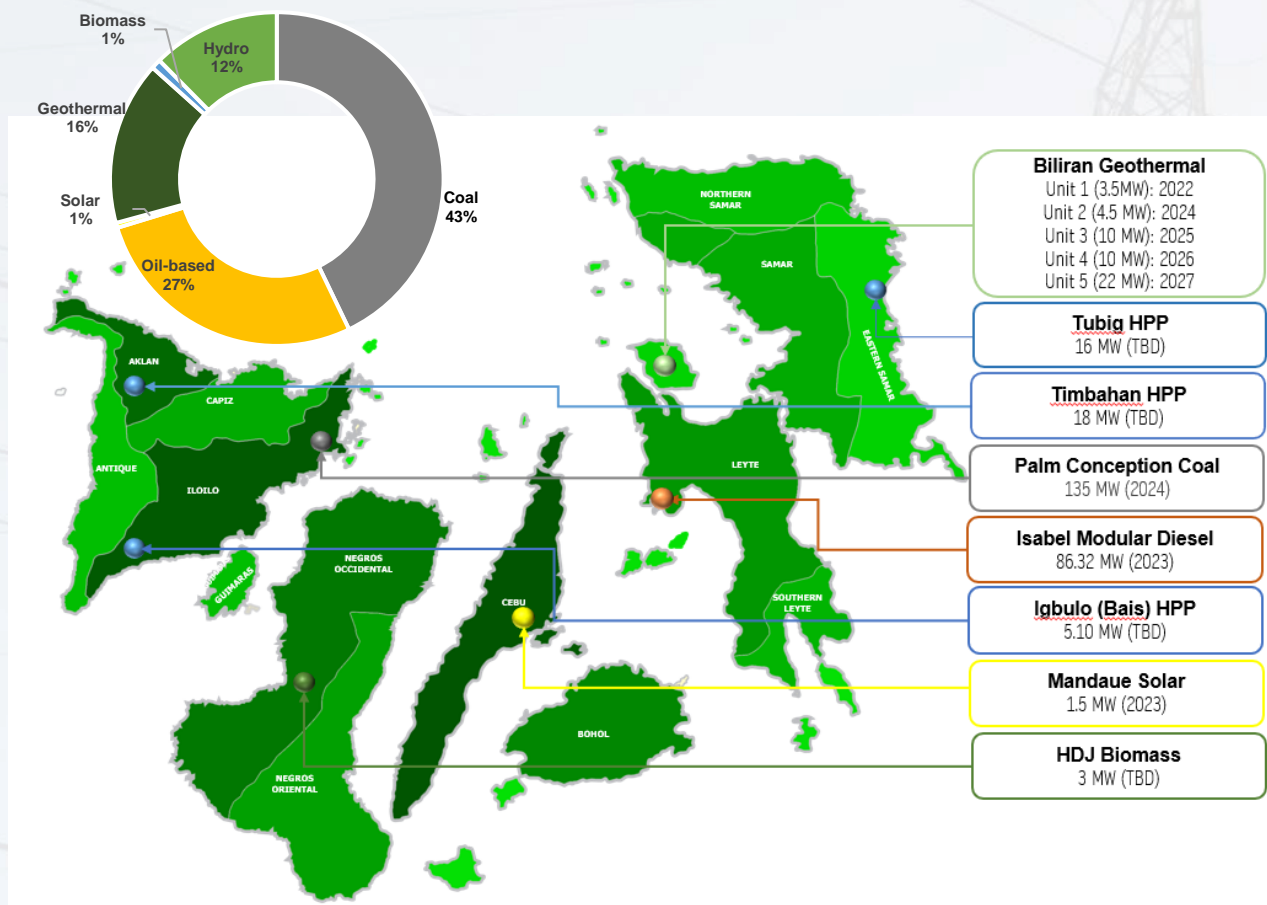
Biomass
1%

Hydro
12%

Geothermal
16%

Solar
1%

Coal
43%

Oil-based
27%

NORTHERN SAMAR

SAMAR

EASTERN SAMAR

AKLAN

CAPIZ

ANTIQUE

ILOILO

GUIMARAS

NEGROS OCCIDENTAL

NEGROS ORIENTAL

CEBU

BOHOL

LEYTE

SOUTHERN LEYTE

Biliran Geothermal
Unit 1 (3.5MW): 2022
Unit 2 (4.5 MW): 2024
Unit 3 (10 MW): 2025
Unit 4 (10 MW): 2026
Unit 5 (22 MW): 2027

Tubig HPP
16 MW (TBD)

Timbahan HPP
18 MW (TBD)

Palm Conception Coal
135 MW (2024)

Isabel Modular Diesel
86.32 MW (2023)

Igbulo (Bais) HPP
5.10 MW (TBD)

Mandaue Solar
1.5 MW (2023)

HDJ Biomass
3 MW (TBD)